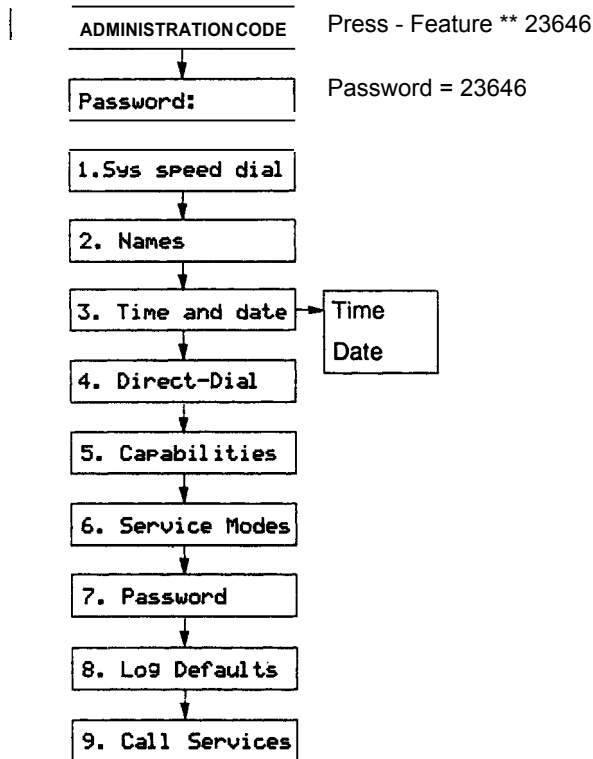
ADMINISTRATION CODE

Press - Feature ** 23646

Password:

Password = 23646

1.Sys speed dial

2. Names

3. Time and date

Time

Date

4. Direct-Dial

5. Capabilities

6. Service Modes

7. Password

8. Log Defaults

9. Call Services